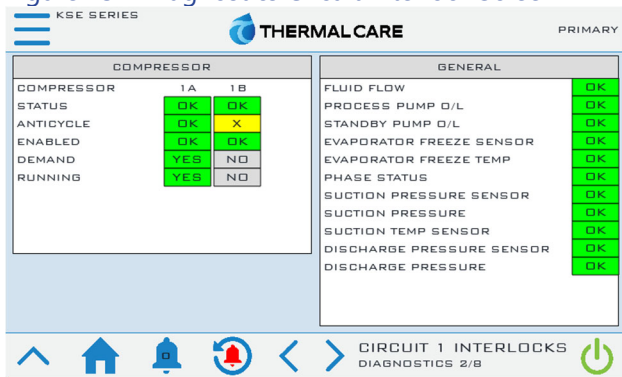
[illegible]

KSE SERIES

THERMAL CARE

PRIMARY

| COMPRESSOR | | |
|---|---|---|
| COMPRESSOR | 1A | 1B |
| STATUS | OK | OK |
| ANTICYCLE | OK | X |
| ENABLED | OK | OK |
| DEMAND | YES | NO |
| RUNNING | YES | NO |

| GENERAL | |
|---|---|
| FLUID FLOW | OK |
| PROCESS PUMP O/L | OK |
| STANDBY PUMP O/L | OK |
| EVAPORATOR FREEZE SENSOR | OK |
| EVAPORATOR FREEZE TEMP | OK |
| PHASE STATUS | OK |
| SUCTION PRESSURE SENSOR | OK |
| SUCTION PRESSURE | OK |
| SUCTION TEMP SENSOR | OK |
| DISCHARGE PRESSURE SENSOR | OK |
| DISCHARGE PRESSURE | OK |

CIRCUIT 1 INTERLOCKS
DIAGNOSTICS 2/8